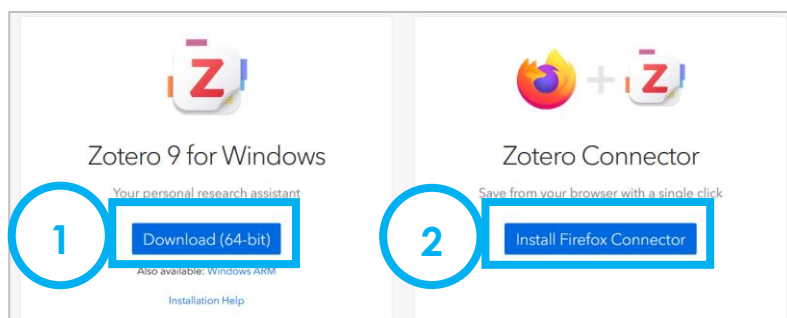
Zotero 9 for Windows

Your personal research assistant

1

Download (64-bit)

Also available: Windows ARM

Installation Help

Zotero Connector

Save from your browser with a single click

2

Install Firefox Connector